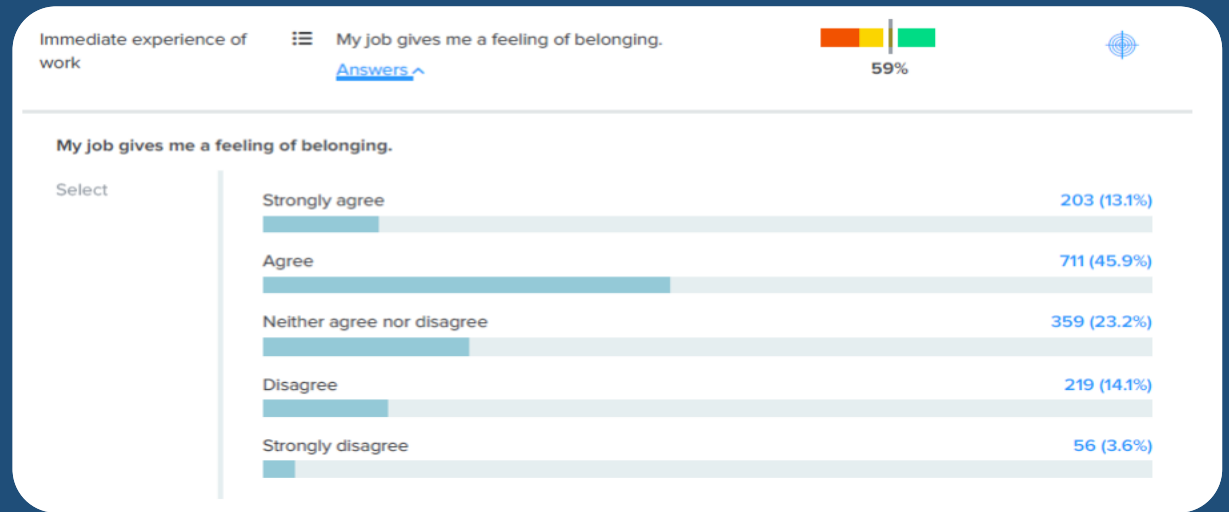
Immediate experience of work

My job gives me a feeling of belonging.

Answers ^

59%

My job gives me a feeling of belonging.

Select

Strongly agree 203 (13.1%)

Agree 711 (45.9%)

Neither agree nor disagree 359 (23.2%)

Disagree 219 (14.1%)

Strongly disagree 56 (3.6%)